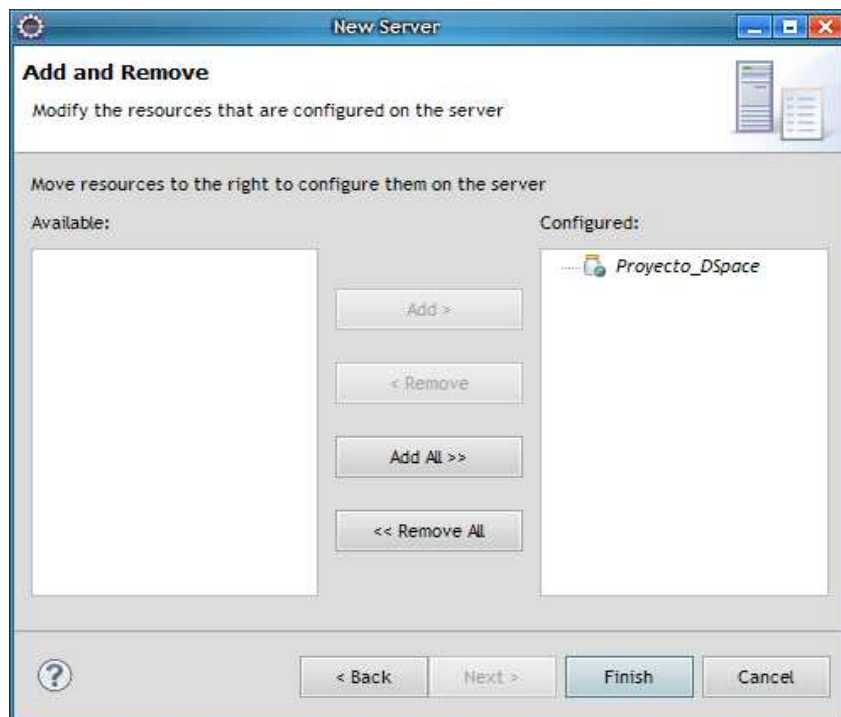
New Server

Add and Remove

Modify the resources that are configured on the server

Move resources to the right to configure them on the server

Available:

Configured:

Proyecto_DSpace

Add >

< Remove

Add All >>

<< Remove All

?

< Back

Next >

Finish

Cancel